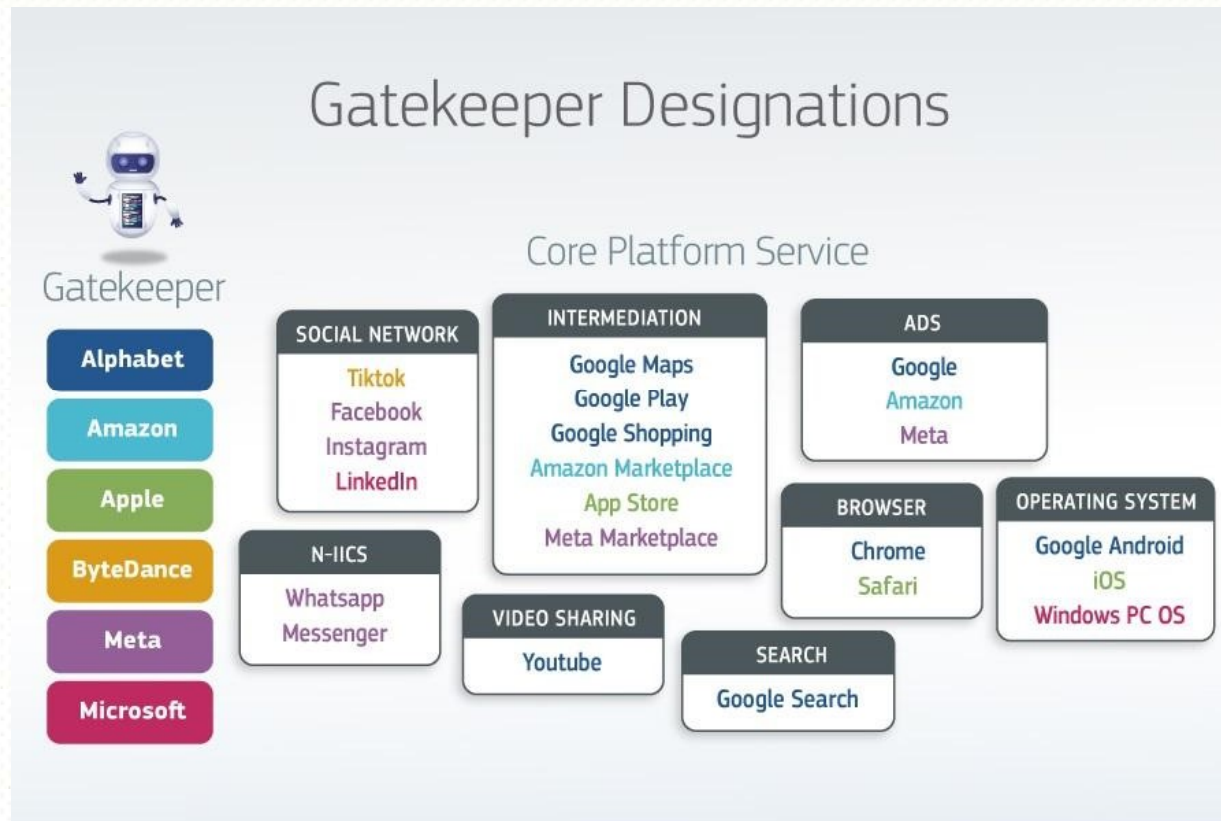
Gatekeeper Designations

Gatekeeper

Alphabet

Amazon

Apple

ByteDance

Meta

Microsoft

Core Platform Service

SOCIAL NETWORK
Tiktok
Facebook
Instagram
LinkedIn

INTERMEDIATION
Google Maps
Google Play
Google Shopping
Amazon Marketplace
App Store
Meta Marketplace

ADS
Google
Amazon
Meta

N-IICS
Whatsapp
Messenger

VIDEO SHARING
Youtube

BROWSER
Chrome
Safari

OPERATING SYSTEM
Google Android
iOS
Windows PC OS

SEARCH
Google Search